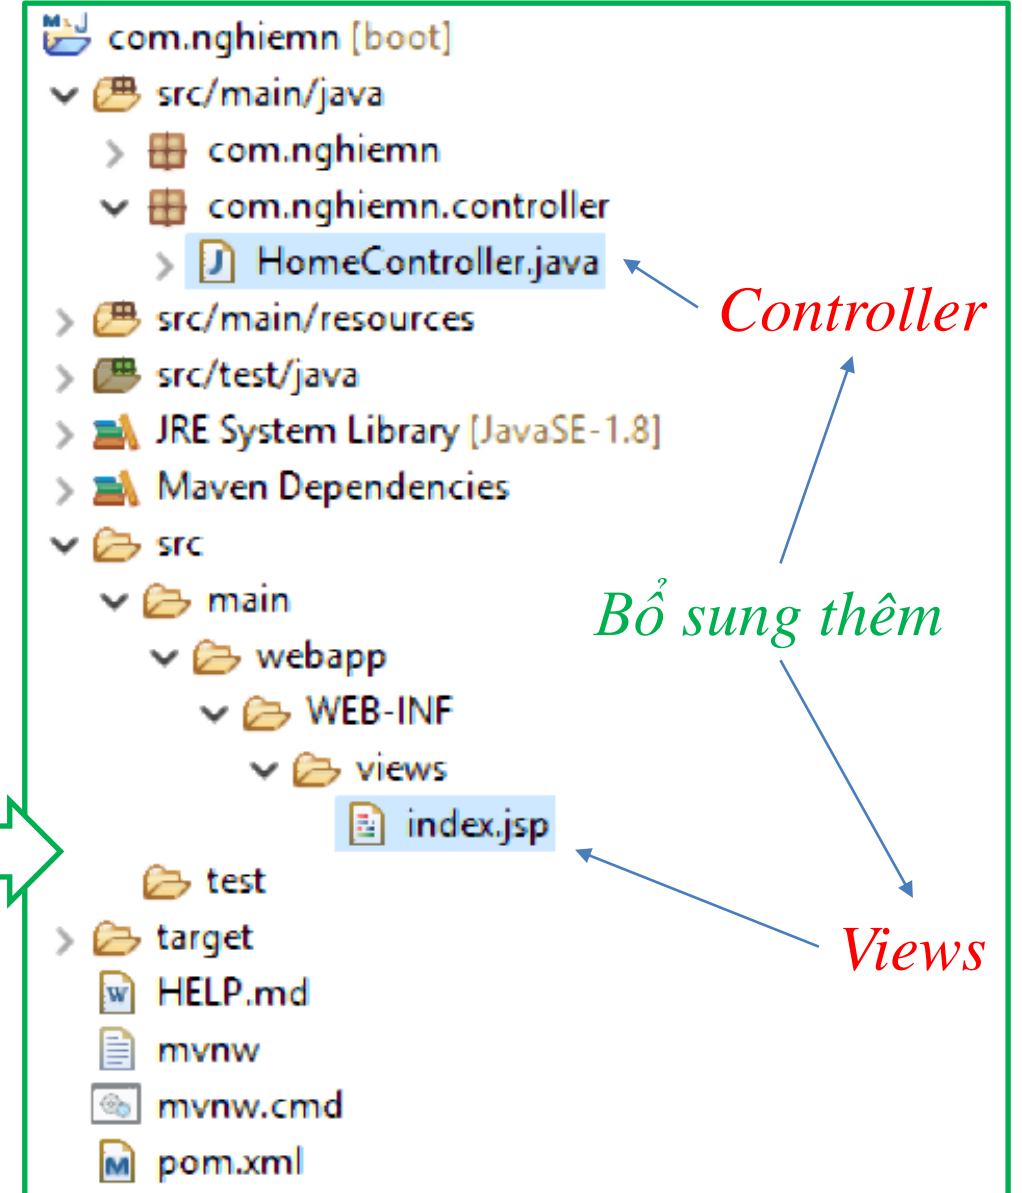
com.nghiemn [boot]
src/main/java
com.nghiemn
com.nghiemn.controller
HomeController.java
Controller
src/main/resources
src/test/java
JRE System Library [JavaSE-1.8]
Maven Dependencies
src
main
Bổ sung thêm
webapp
WEB-INF
views
index.jsp
test
target
Views
HELP.md
mvnw
mvnw.cmd
pom.xml